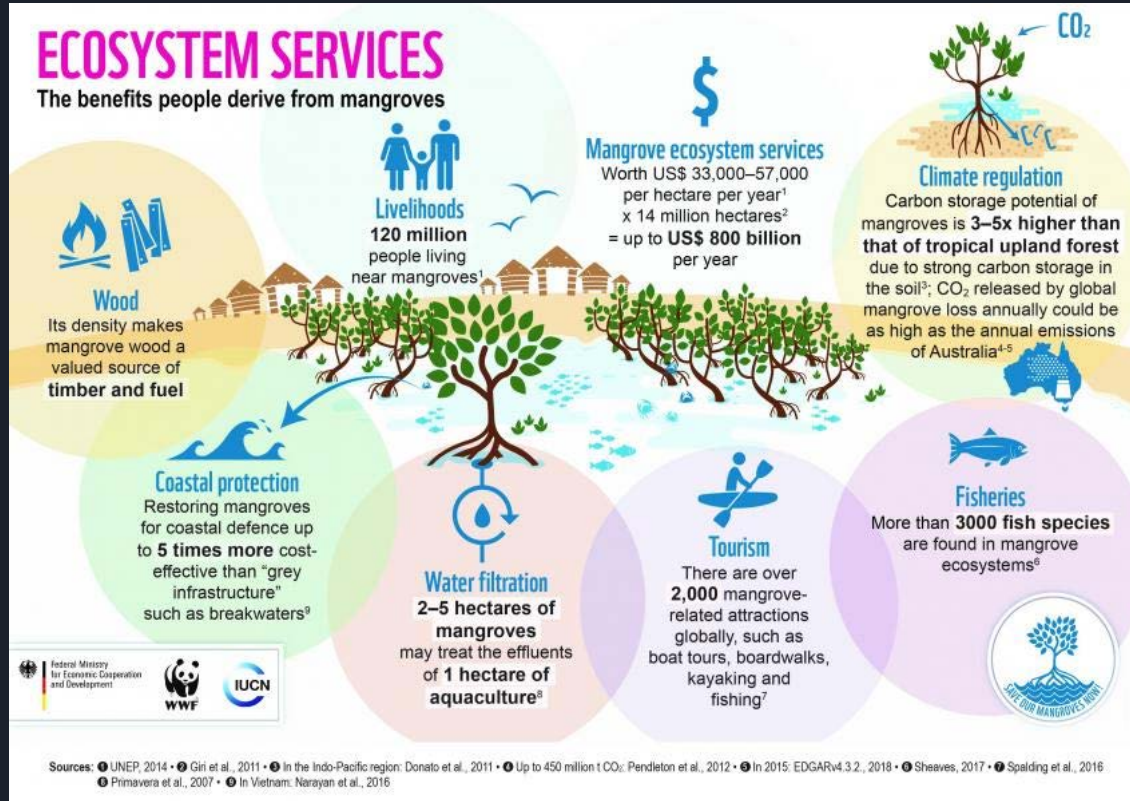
ECOSYSTEM SERVICES
The benefits people derive from mangroves

$
Mangrove ecosystem services
Worth US\$ 33,000–57,000 per hectare per year$^1$ x 14 million hectares$^2$ = up to US\$ 800 billion per year

$CO_2$
Climate regulation
Carbon storage potential of mangroves is 3–5x higher than that of tropical upland forest due to strong carbon storage in the soil$^3$; $CO_2$ released by global mangrove loss annually could be as high as the annual emissions of Australia$^{4-5}$

Livelihoods
120 million people living near mangroves$^1$

Wood
Its density makes mangrove wood a valued source of timber and fuel

Coastal protection
Restoring mangroves for coastal defence up to 5 times more cost-effective than "grey infrastructure" such as breakwaters$^9$

Water filtration
2–5 hectares of mangroves may treat the effluents of 1 hectare of aquaculture$^8$

Tourism
There are over 2,000 mangrove-related attractions globally, such as boat tours, boardwalks, kayaking and fishing$^7$

Fisheries
More than 3000 fish species are found in mangrove ecosystems$^6$

SAVE OUR MANGROVES NOW!

Federal Ministry for Economic Cooperation and Development
WWF
IUCN

Sources: ❶ UNEP, 2014 • ❷ Giri et al., 2011 • ❸ In the Indo-Pacific region: Donato et al., 2011 • ❹ Up to 450 million t $CO_2$: Pendleton et al., 2012 • ❺ In 2015: EDGARv4.3.2, 2018 • ❻ Sheaves, 2017 • ❼ Spalding et al., 2016 ❽ Primavera et al., 2007 • ❾ In Vietnam: Narayan et al., 2016